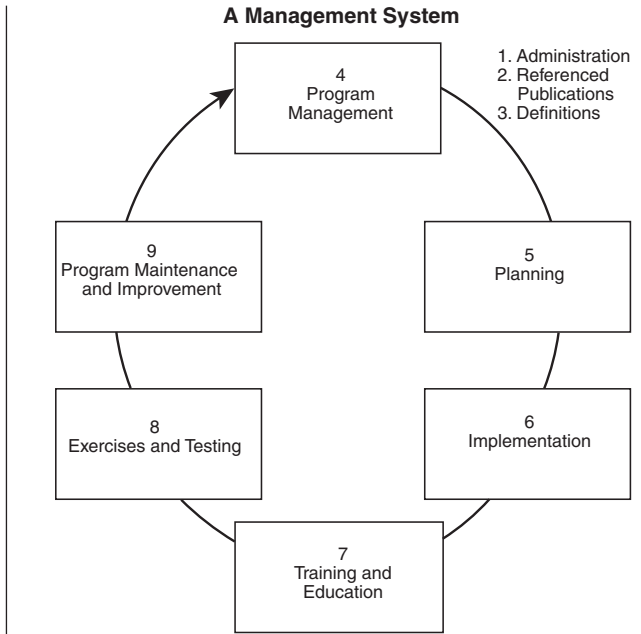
A Management System

4
Program
Management

1. Administration
2. Referenced Publications
3. Definitions

5
Planning

6
Implementation

7
Training and
Education

8
Exercises and Testing

9
Program Maintenance
and Improvement